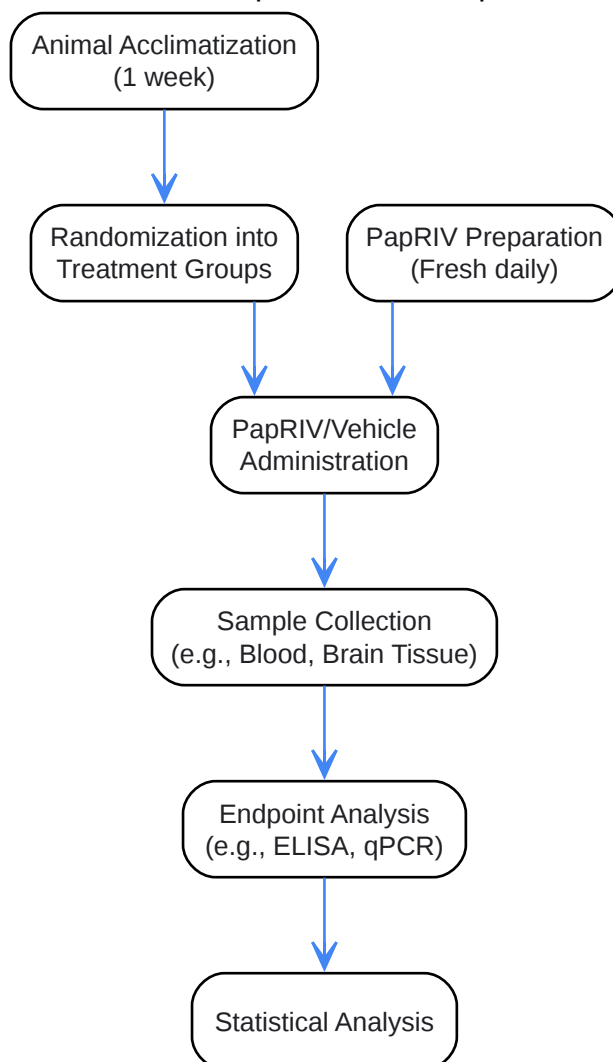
Animal Acclimatization
(1 week)

Randomization into
Treatment Groups

PapRIV Preparation
(Fresh daily)

PapRIV/Vehicle
Administration

Sample Collection
(e.g., Blood, Brain Tissue)

Endpoint Analysis
(e.g., ELISA, qPCR)

Statistical Analysis